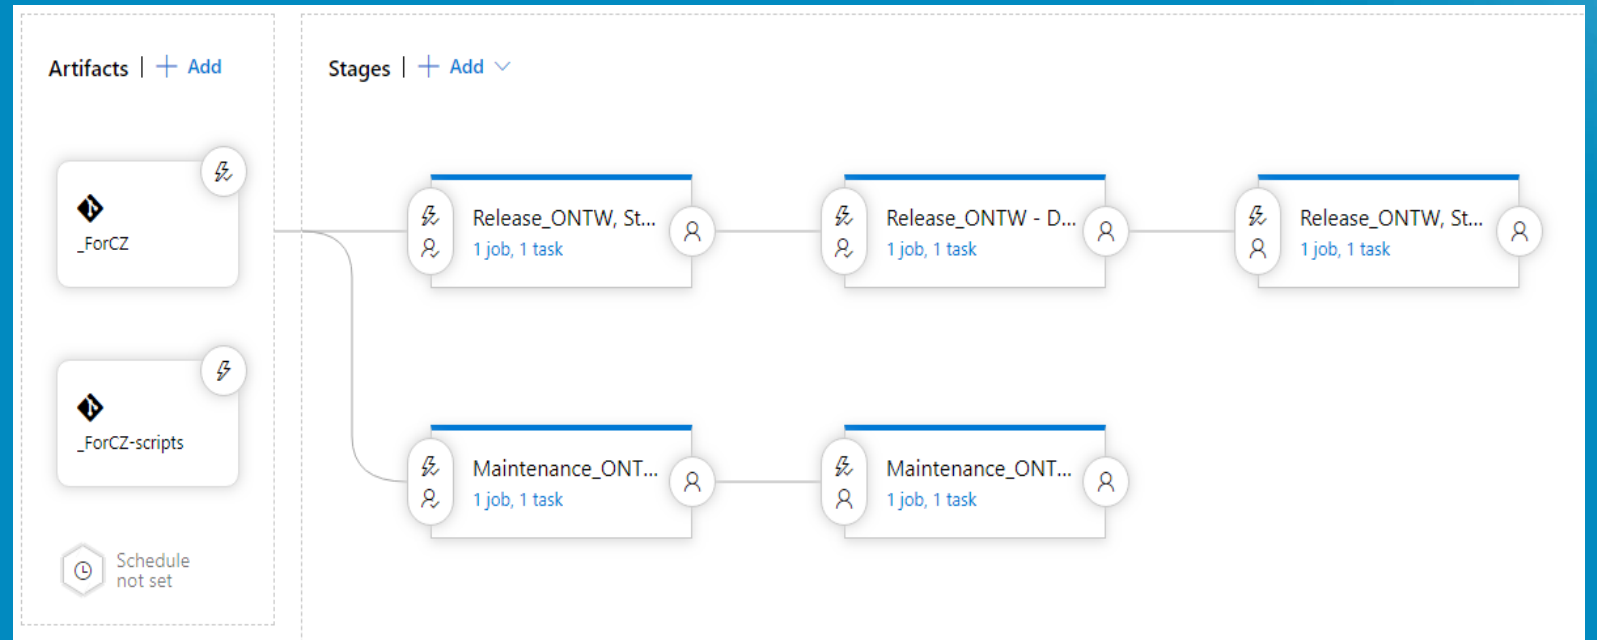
Artifacts | + Add

_ForCZ

_ForCZ-scripts

Schedule not set

Stages | + Add

Release_ONTW, St...
1 job, 1 task

Release_ONTW - D...
1 job, 1 task

Release_ONTW, St...
1 job, 1 task

Maintenance_ONT...
1 job, 1 task

Maintenance_ONT...
1 job, 1 task